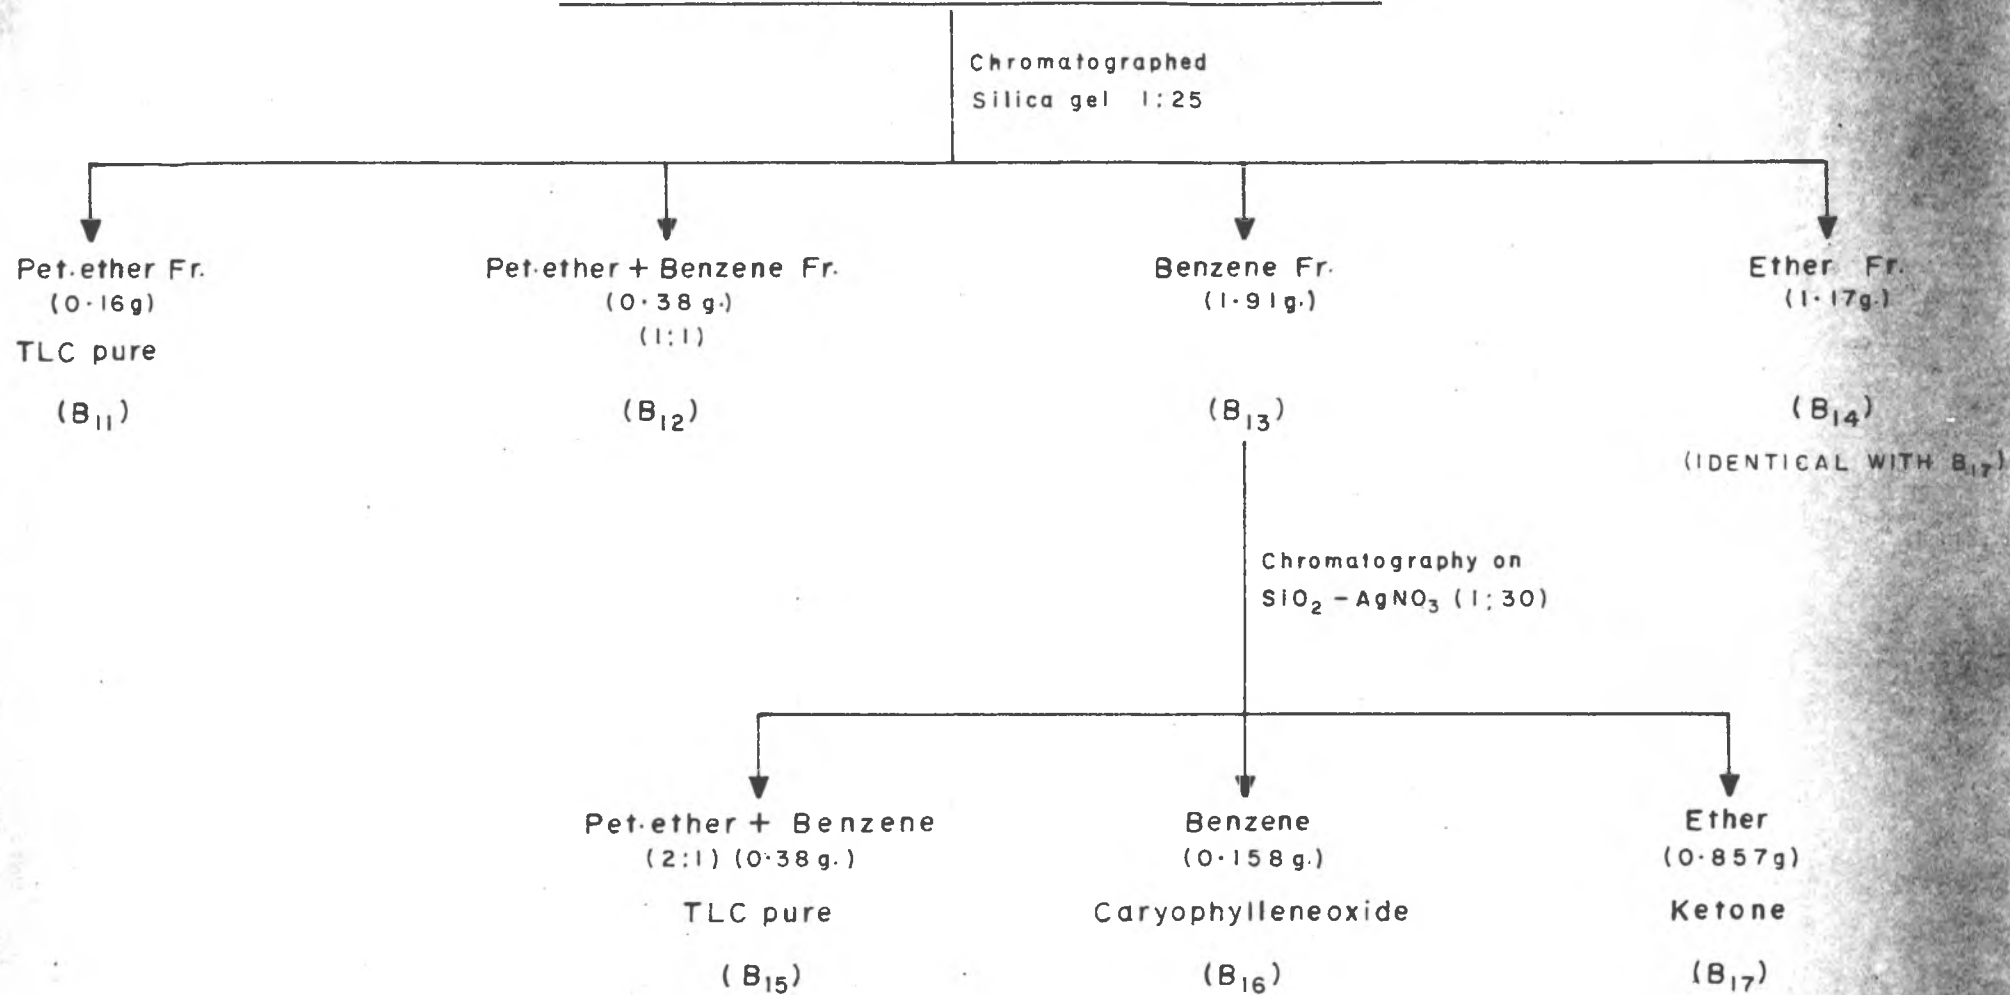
Chromatographed
Silica gel 1:25

Pet.ether Fr.
(0.16g)
TLC pure
($B_{11}$)

Pet.ether + Benzene Fr.
(0.38 g.)
(1:1)
($B_{12}$)

Benzene Fr.
(1.91g.)
($B_{13}$)

Ether Fr.
(1.17g.)
($B_{14}$)
(IDENTICAL WITH $B_{17}$)

Chromatography on
$SiO_2 - AgNO_3$ (1:30)

Pet.ether + Benzene
(2:1) (0.38g.)
TLC pure
($B_{15}$)

Benzene
(0.158g.)
Caryophylleneoxide
($B_{16}$)

Ether
(0.857g)
Ketone
($B_{17}$)